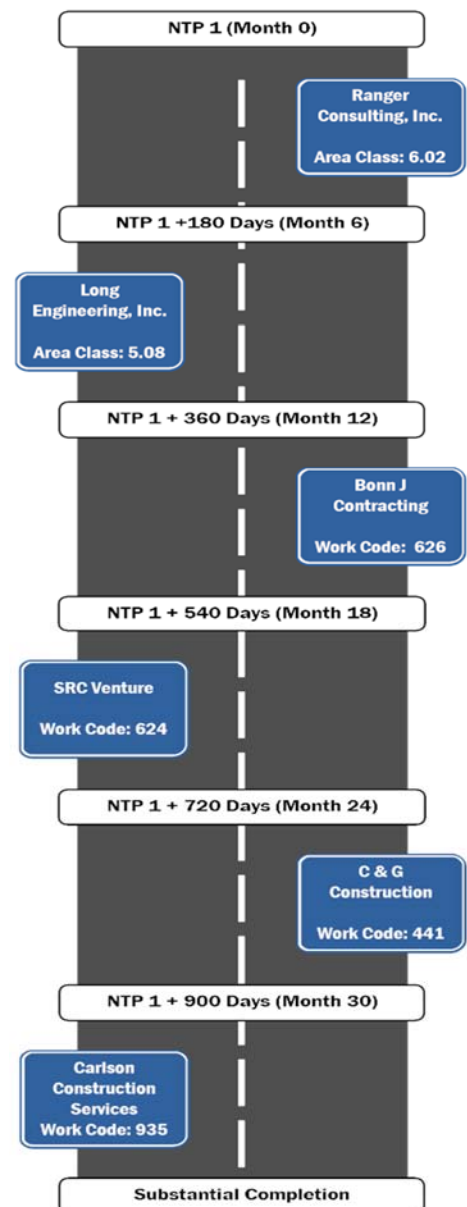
NTP 1 (Month 0)

Ranger Consulting, Inc.

Area Class: 6.02

NTP 1 +180 Days (Month 6)

Long Engineering, Inc.

Area Class: 5.08

NTP 1 + 360 Days (Month 12)

Bonn J Contracting

Work Code: 626

NTP 1 + 540 Days (Month 18)

SRC Venture

Work Code: 624

NTP 1 + 720 Days (Month 24)

C & G Construction

Work Code: 441

NTP 1 + 900 Days (Month 30)

Carlson Construction Services
Work Code: 935

Substantial Completion